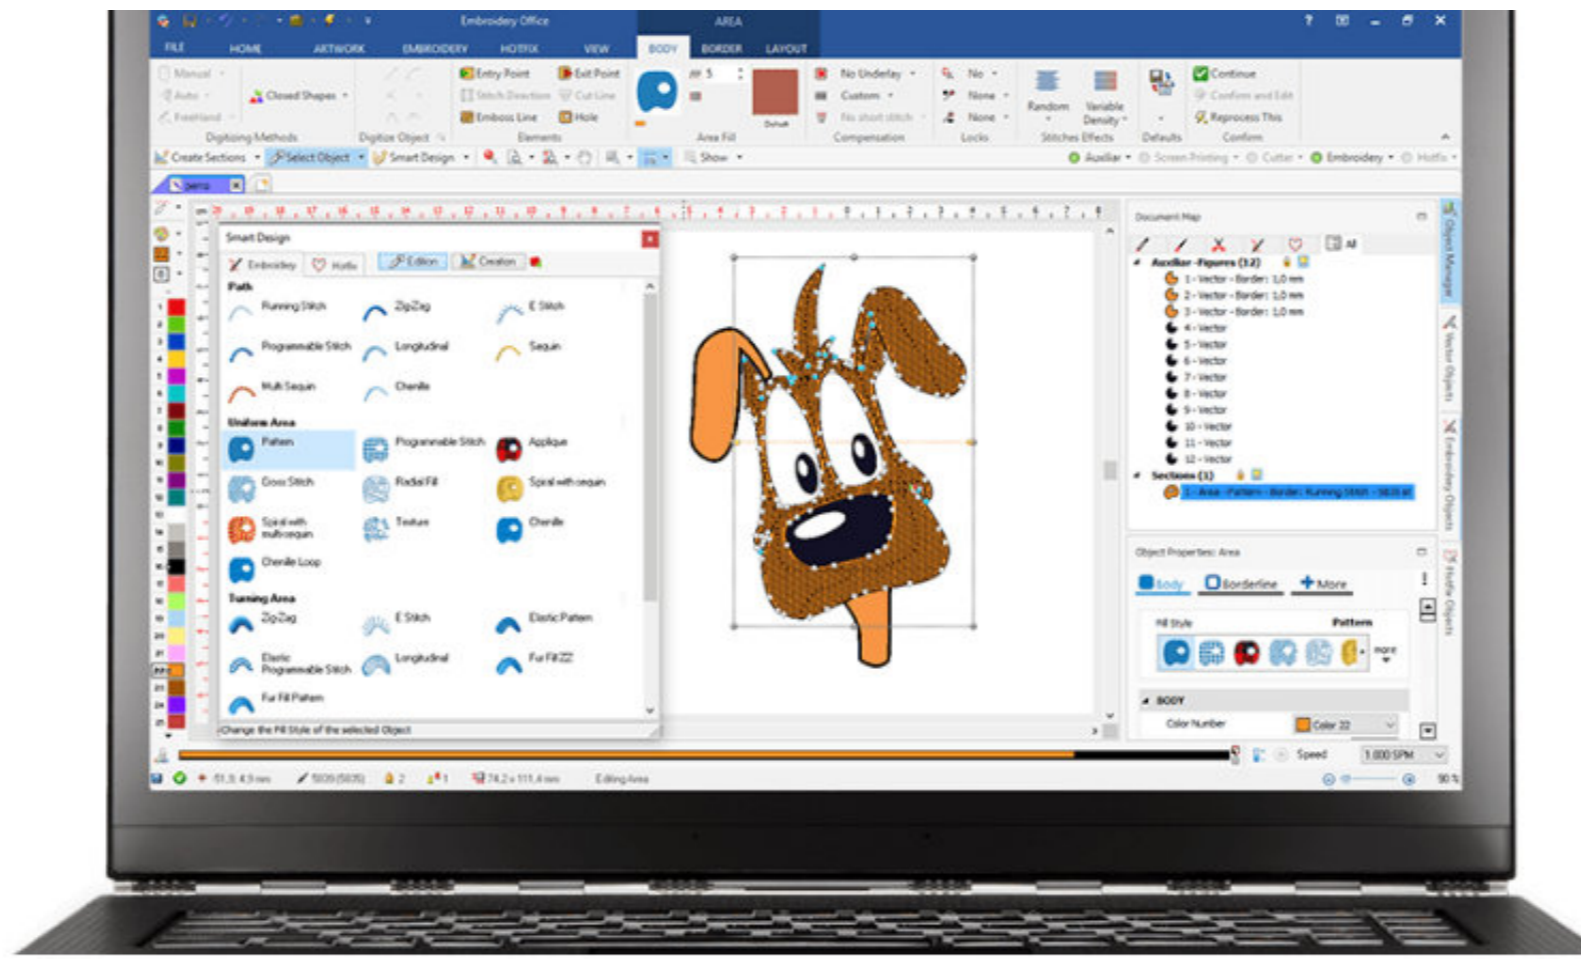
Embroidery Office

AREA

FILE HOME ARTWORK EMBROIDERY HOTFIX VIEW BODY BORDER LAYOUT

Manual

Auto

Freehand

Closed Shapes

Digitizing Methods

Digitize Object

Entry Point

Exit Point

Stitch Direction

Cut Line

Emboss Line

Hole

Elements

Area Fill

Default

No Underlay

Custom

No short stitch

Compensation

No

None

None

Locks

Random

Variable Density

Stitches Effects

Defaults

Continue

Confirm and Edit

Reprocess This

Confirm

Create Sections

Select Object

Smart Design

Show

Auxiliar

Screen Printing

Cutter

Embroidery

Hotfix

Smart Design

Embroidery

Hotfix

Edition

Creation

Path

Running Stitch

ZigZag

E Stitch

Programmable Stitch

Longitudinal

Sequin

Multi Sequin

Chenille

Uniform Area

Pattern

Programmable Stitch

Applique

Cross Stitch

Radial Fill

Spiral with sequin

Spiral with multisequin

Texture

Chenille

Chenille Loop

Turning Area

ZigZag

E Stitch

Elastic Pattern

Elastic Programmable Stitch

Longitudinal

Fur Fill ZZ

Fur Fill Pattern

Change the Fill Style of the selected Object

Document Map

All

Auxiliar - Figures (12)

1 - Vector - Border: 1,0 mm

2 - Vector - Border: 1,0 mm

3 - Vector - Border: 1,0 mm

4 - Vector

5 - Vector

6 - Vector

7 - Vector

8 - Vector

9 - Vector

10 - Vector

11 - Vector

12 - Vector

Sections (1)

1 - Area - Pattern - Border: Running Stitch - 5835 st

Object Properties: Area

Body

Borderline

More

Fill Style

Pattern

more

BODY

Color Number

Color 22

Object Manager

Vector Objects

Embroidery Objects

Hotfix Objects

Speed

1.000 SPM

51,3; 43 mm

5835 (5835)

2

1

74,2 x 111,4 mm

Editing Area

90 %